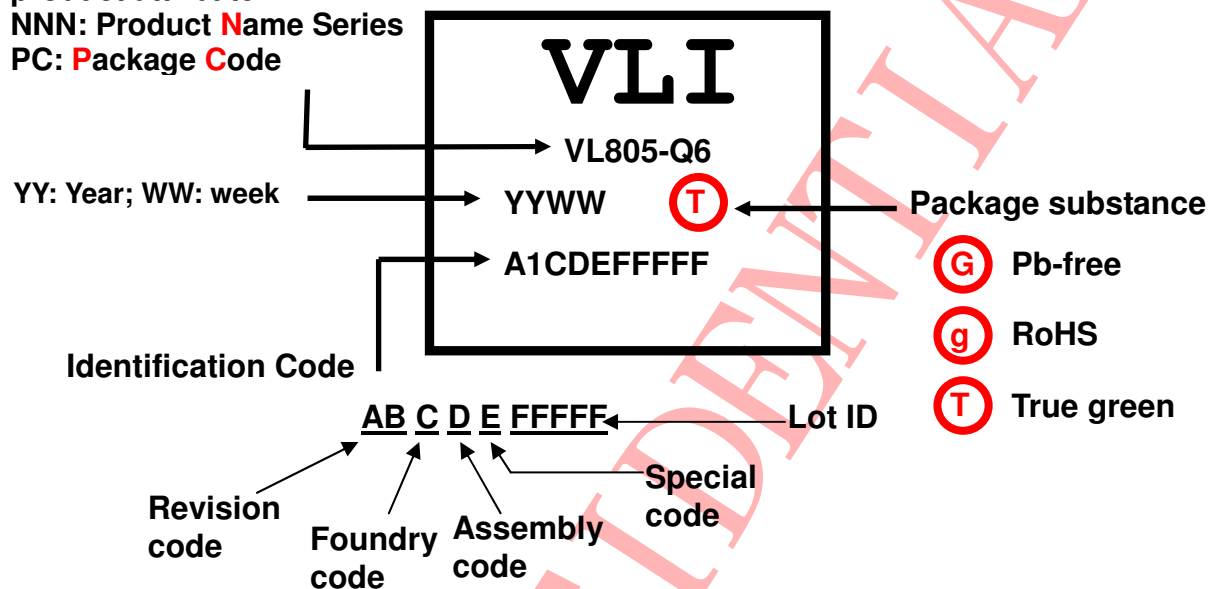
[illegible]
NNN: Product Name Series
PC: Package Code

VLI

VL805-Q6

YY: Year; WW: week

YYWW T

Package substance

A1CDEFFFFF

G Pb-free

g RoHS

T True green

Identification Code

AB C D E FFFFF

Lot ID

Revision code

Foundry code

Assembly code

Special code